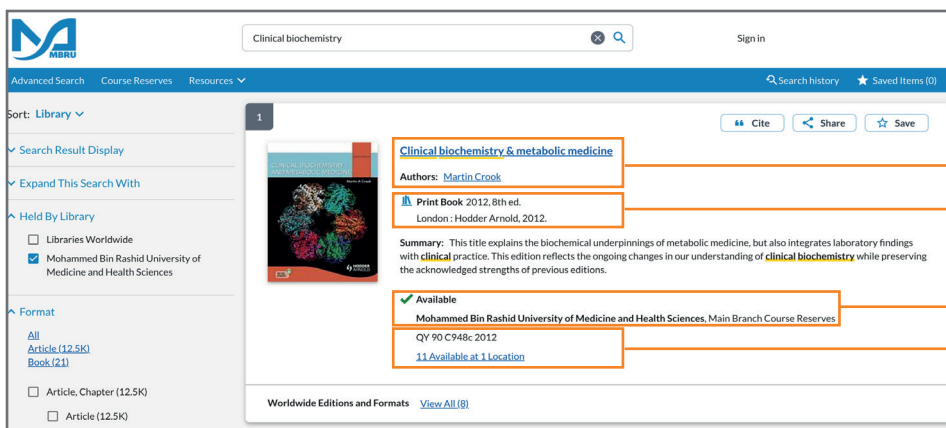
MBRU

Clinical biochemistry

Sign in

Advanced Search Course Reserves Resources

Search history Saved Items (0)

Sort: Library

Search Result Display

Expand This Search With

Held By Library

Libraries Worldwide

Mohammed Bin Rashid University of Medicine and Health Sciences

Format

All
Article (12.5K)
Book (21)

Article, Chapter (12.5K)

Article (12.5K)

1

Cite Share Save

CLINICAL BIOCHEMISTRY AND METABOLIC MEDICINE
Martin A. Crook
HODDER ARNOLD

Clinical biochemistry & metabolic medicine

Authors: Martin Crook

Print Book 2012, 8th ed.
London : Hodder Arnold, 2012.

Summary: This title explains the biochemical underpinnings of metabolic medicine, but also integrates laboratory findings with clinical practice. This edition reflects the ongoing changes in our understanding of clinical biochemistry while preserving the acknowledged strengths of previous editions.

Available
Mohammed Bin Rashid University of Medicine and Health Sciences, Main Branch Course Reserves

QY 90 C948c 2012
11 Available at 1 Location

Worldwide Editions and Formats View All (8)